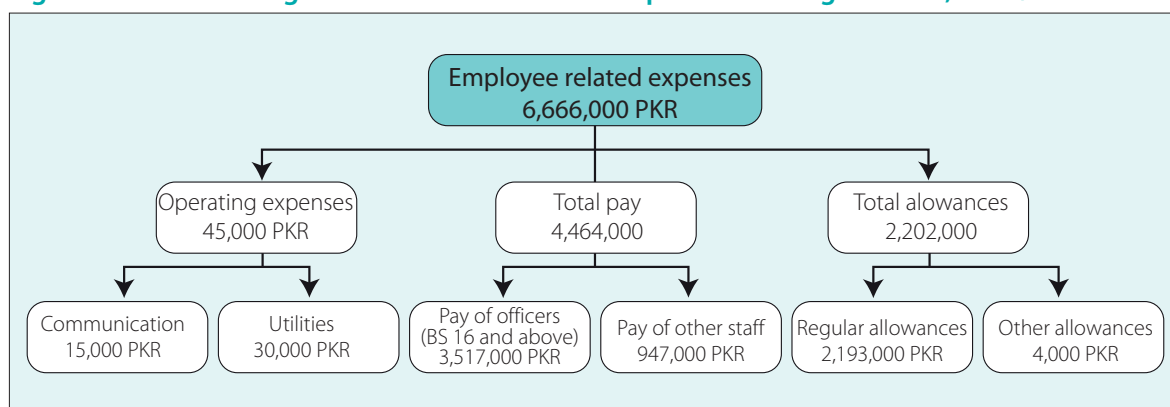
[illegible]

Employee related expenses
6,666,000 PKR

Operating expenses
45,000 PKR

Total pay
4,464,000

Total alowances
2,202,000

Communication
15,000 PKR

Utilities
30,000 PKR

Pay of officers
(BS 16 and above)
3,517,000 PKR

Pay of other staff
947,000 PKR

Regular allowances
2,193,000 PKR

Other allowances
4,000 PKR